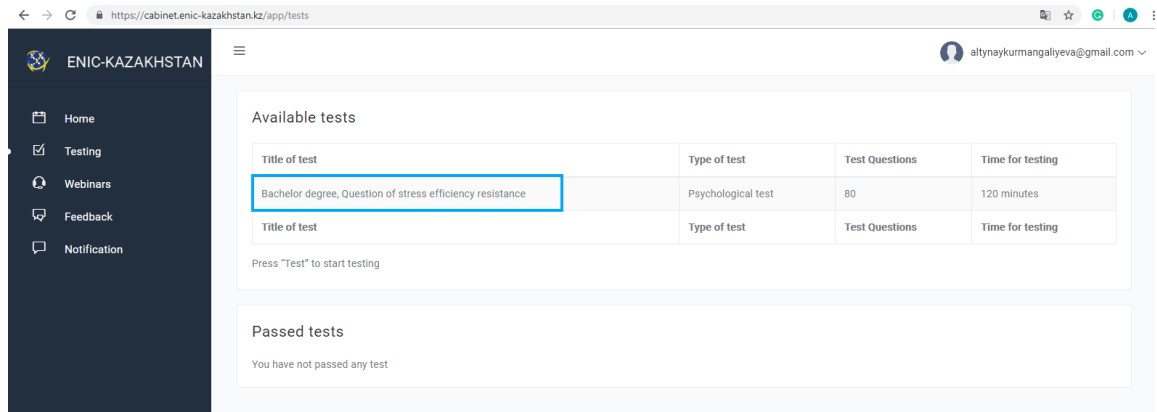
https://cabinet.enic-kazakhstan.kz/app/tests

ENIC-KAZAKHSTAN

Home
Testing
Webinars
Feedback
Notification

altynaykurmangaliyeva@gmail.com

Available tests

| Title of test | Type of test | Test Questions | Time for testing |
|---|---|---|---|
| Bachelor degree, Question of stress efficiency resistance | Psychological test | 80 | 120 minutes |
| Title of test | Type of test | Test Questions | Time for testing |

Press "Test" to start testing

Passed tests

You have not passed any test